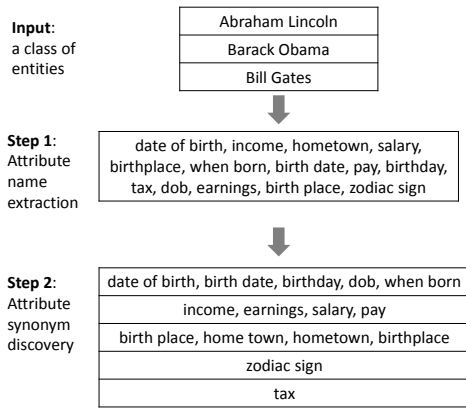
**Input**: a class of entities

| Abraham Lincoln |
|---|
| Barack Obama |
| Bill Gates |

**Step 1**: Attribute name extraction

date of birth, income, hometown, salary, birthplace, when born, birth date, pay, birthday, tax, dob, earnings, birth place, zodiac sign

**Step 2**: Attribute synonym discovery

| date of birth, birth date, birthday, dob, when born |
|---|
| income, earnings, salary, pay |
| birth place, home town, hometown, birthplace |
| zodiac sign |
| tax |